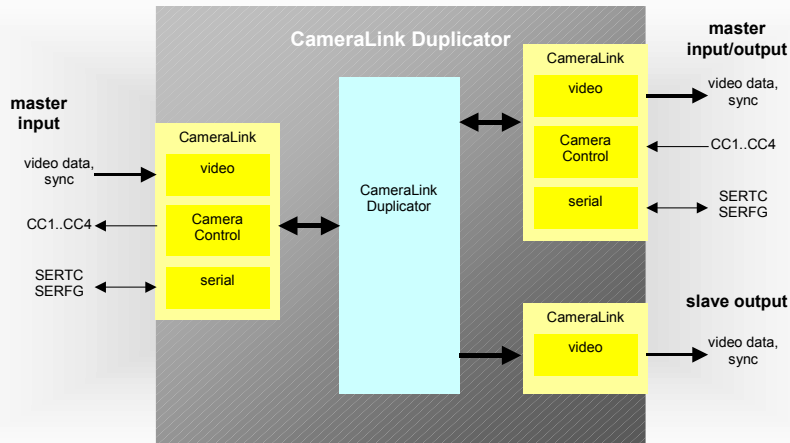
CameraLink Duplicator

master input

CameraLink

video

Camera Control

serial

video data, sync

CC1..CC4

SERTC SERFG

CameraLink Duplicator

master input/output

CameraLink

video

Camera Control

serial

video data, sync

CC1..CC4

SERTC SERFG

slave output

CameraLink

video

video data, sync